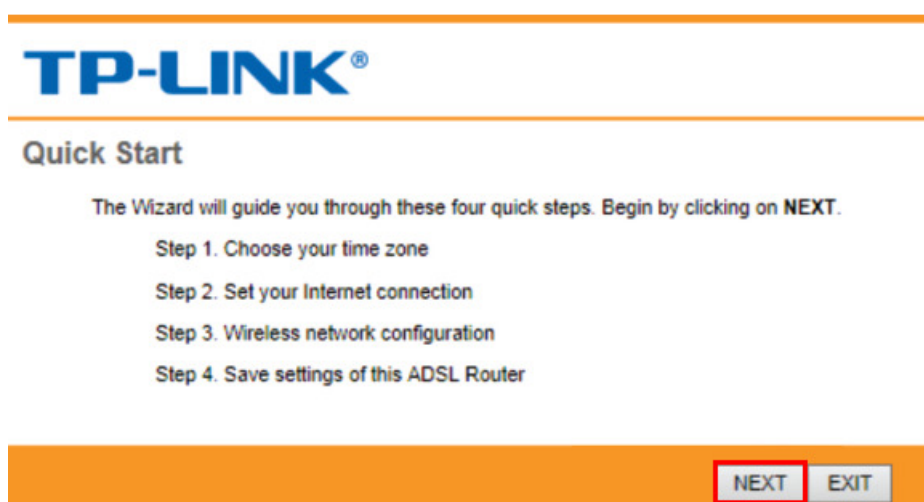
TP-LINK®

Quick Start

The Wizard will guide you through these four quick steps. Begin by clicking on **NEXT**.

Step 1. Choose your time zone

Step 2. Set your Internet connection

Step 3. Wireless network configuration

Step 4. Save settings of this ADSL Router

NEXT EXIT